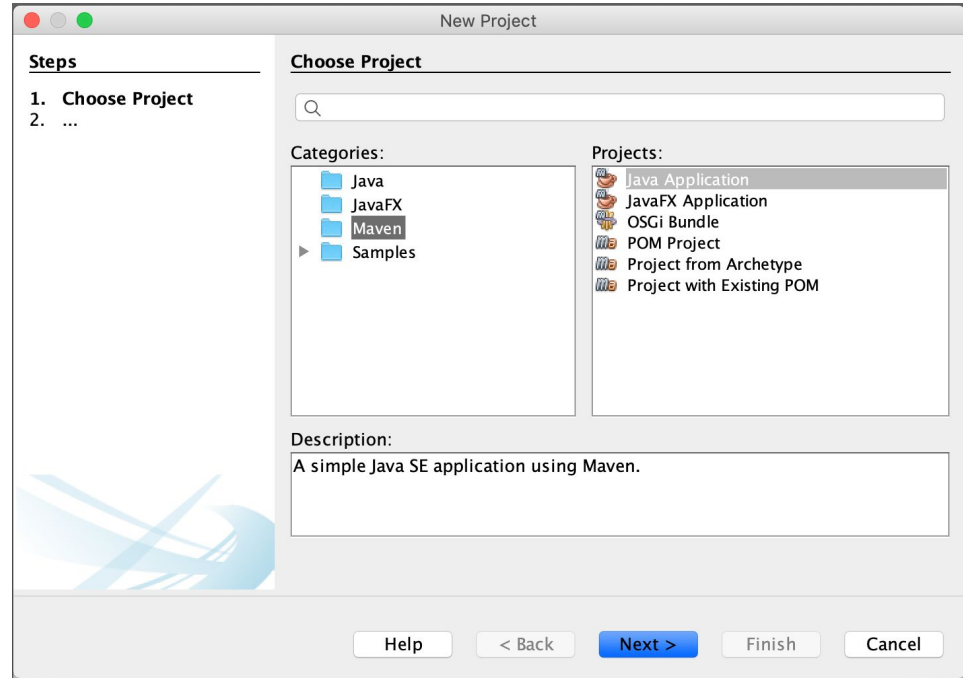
New Project

Steps

1. Choose Project
2. ...

Choose Project

Categories:

Java
JavaFX
Maven
Samples

Projects:

Java Application
JavaFX Application
OSGi Bundle
POM Project
Project from Archetype
Project with Existing POM

Description:

A simple Java SE application using Maven.

Help
< Back
Next >
Finish
Cancel